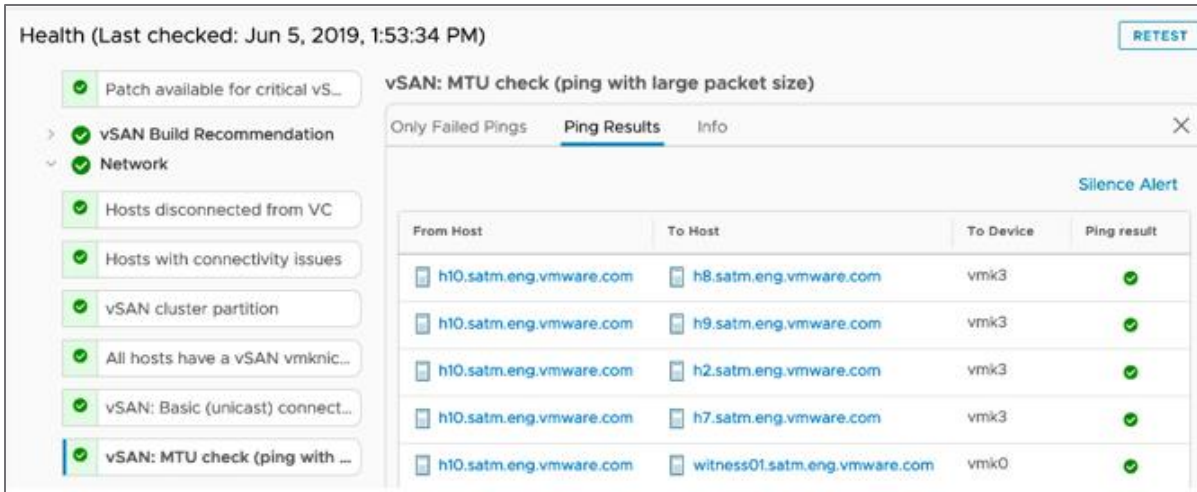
Health (Last checked: Jun 5, 2019, 1:53:34 PM)

RETEST

Patch available for critical vS...

vSAN Build Recommendation

Network

Hosts disconnected from VC

Hosts with connectivity issues

vSAN cluster partition

All hosts have a vSAN vmknic...

vSAN: Basic (unicast) connect...

vSAN: MTU check (ping with ...

vSAN: MTU check (ping with large packet size)

Only Failed Pings | Ping Results | Info

Silence Alert

| From Host | To Host | To Device | Ping result |
|---|---|---|---|
| h10.satm.eng.vmware.com | h8.satm.eng.vmware.com | vmk3 | |
| h10.satm.eng.vmware.com | h9.satm.eng.vmware.com | vmk3 | |
| h10.satm.eng.vmware.com | h2.satm.eng.vmware.com | vmk3 | |
| h10.satm.eng.vmware.com | h7.satm.eng.vmware.com | vmk3 | |
| h10.satm.eng.vmware.com | witness01.satm.eng.vmware.com | vmk0 | |